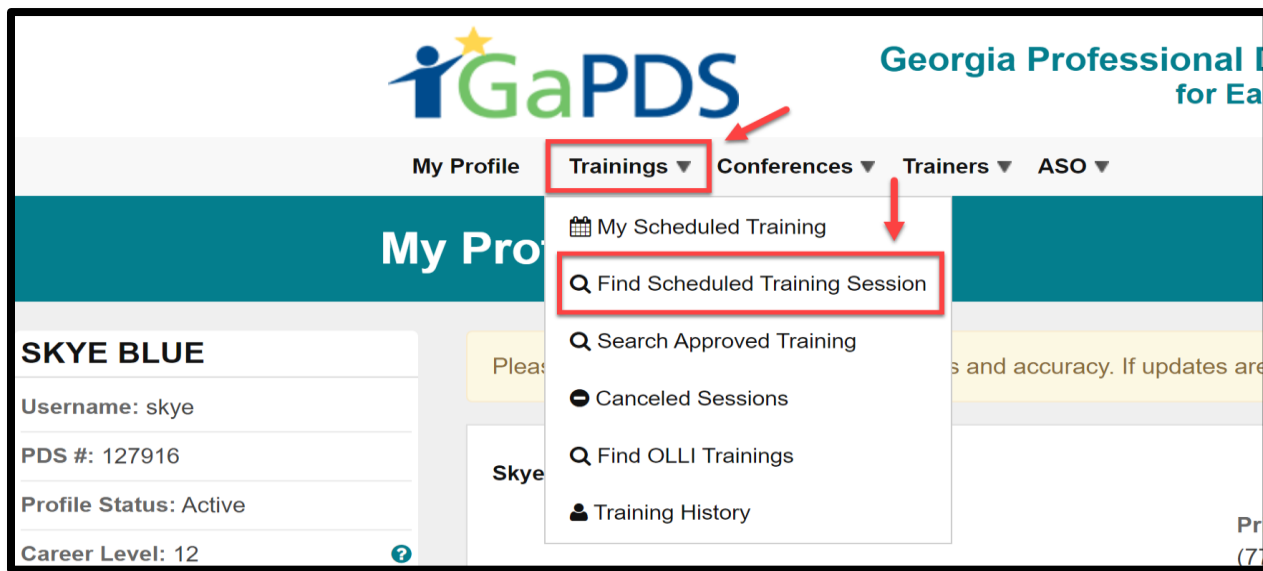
GaPDS

Georgia Professional D
for Ea

My Profile Trainings ▼ Conferences ▼ Trainers ▼ ASO ▼

My Scheduled Training
Find Scheduled Training Session
Search Approved Training
Canceled Sessions
Find OLLI Trainings
Training History

My Prof

SKYE BLUE
Username: skye
PDS #: 127916
Profile Status: Active
Career Level: 12

Pleas s and accuracy. If updates are

Skye

Pr
(7